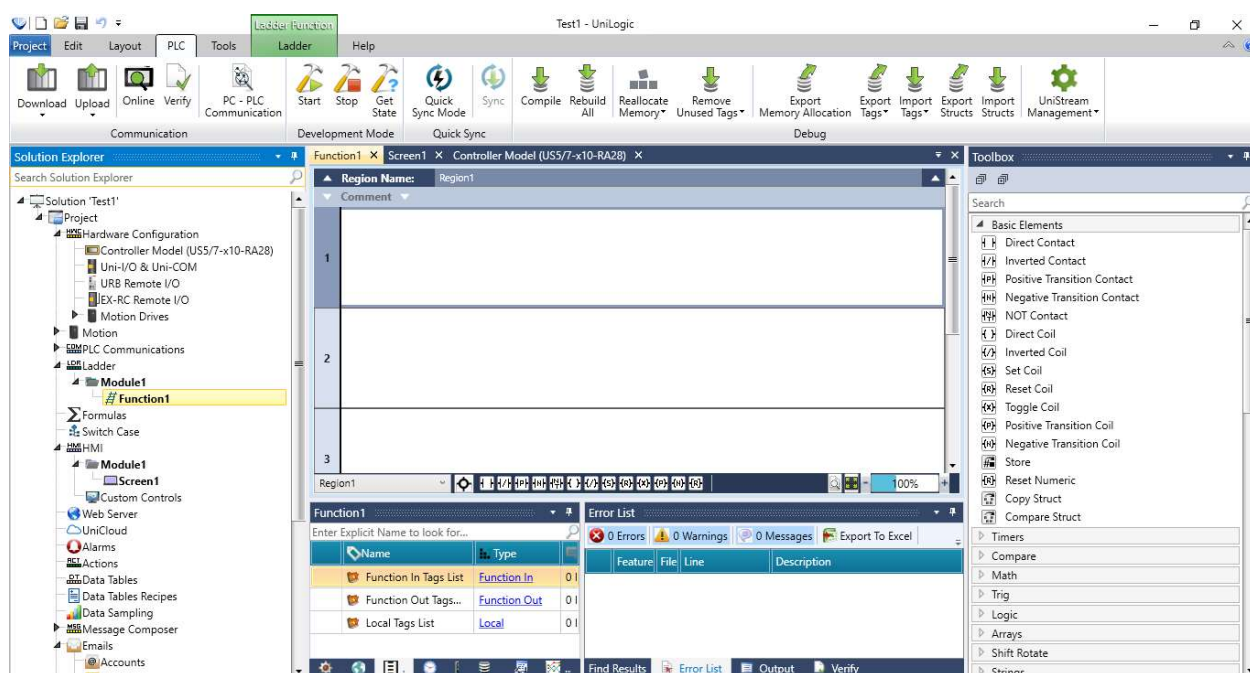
Ladder Function
Test1 - UniLogic
Project Edit Layout PLC Tools Ladder Help

Download Upload Online Verify PC - PLC Communication
Communication
Start Stop Get State
Development Mode
Quick Sync Mode Sync
Quick Sync
Compile Rebuild All Reallocate Memory Remove Unused Tags Export Memory Allocation Export Tags Import Tags Export Structs Import Structs UniStream Management
Debug

Solution Explorer
Search Solution Explorer
Solution 'Test1'
Project
Hardware Configuration
Controller Model (US5/7-x10-RA28)
Uni-I/O & Uni-COM
URB Remote I/O
EX-RC Remote I/O
Motion Drives
Motion
PLC Communications
Ladder
Module1
Function1
Formulas
Switch Case
HMI
Module1
Screen1
Custom Controls
Web Server
UniCloud
Alarms
Actions
Data Tables
Data Tables Recipes
Data Sampling
Message Composer
Emails
Accounts

Function1 × Screen1 × Controller Model (US5/7-x10-RA28) ×
Region Name: Region1
Comment
1
2
3
Region1
100%

Function1
Enter Explicit Name to look for...
| Name | Type | |
|---|---|---|
| Function In Tags List | Function In | 0 I |
| Function Out Tags... | Function Out | 0 I |
| Local Tags List | Local | 0 I |

Error List
0 Errors 0 Warnings 0 Messages Export To Excel
| Feature | File | Line | Description |
|---|---|---|---|

Find Results Error List Output Verify

Toolbox
Search
Basic Elements
Direct Contact
Inverted Contact
Positive Transition Contact
Negative Transition Contact
NOT Contact
Direct Coil
Inverted Coil
Set Coil
Reset Coil
Toggle Coil
Positive Transition Coil
Negative Transition Coil
Store
Reset Numeric
Copy Struct
Compare Struct
Timers
Compare
Math
Trig
Logic
Arrays
Shift Rotate
Strings